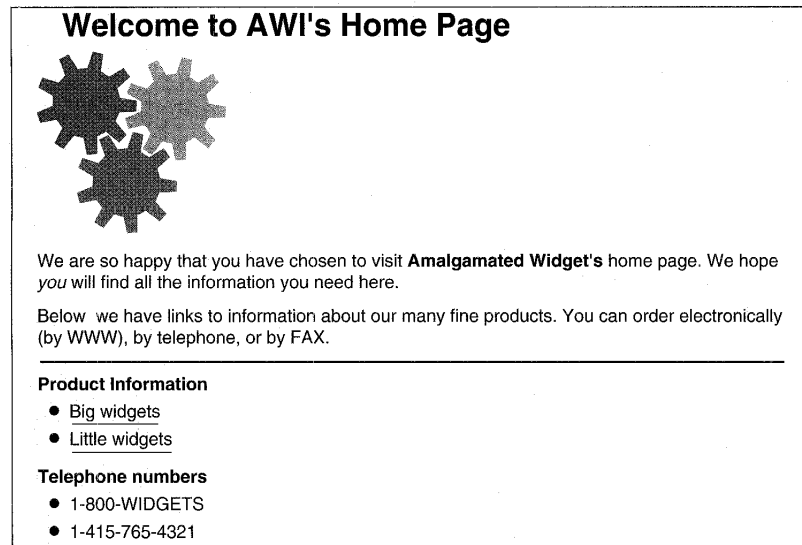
Welcome to AWI's Home Page

We are so happy that you have chosen to visit **Amalgamated Widget's** home page. We hope *you* will find all the information you need here.

Below we have links to information about our many fine products. You can order electronically (by WWW), by telephone, or by FAX.

**Product Information**

- Big widgets
- Little widgets

**Telephone numbers**

- 1-800-WIDGETS
- 1-415-765-4321